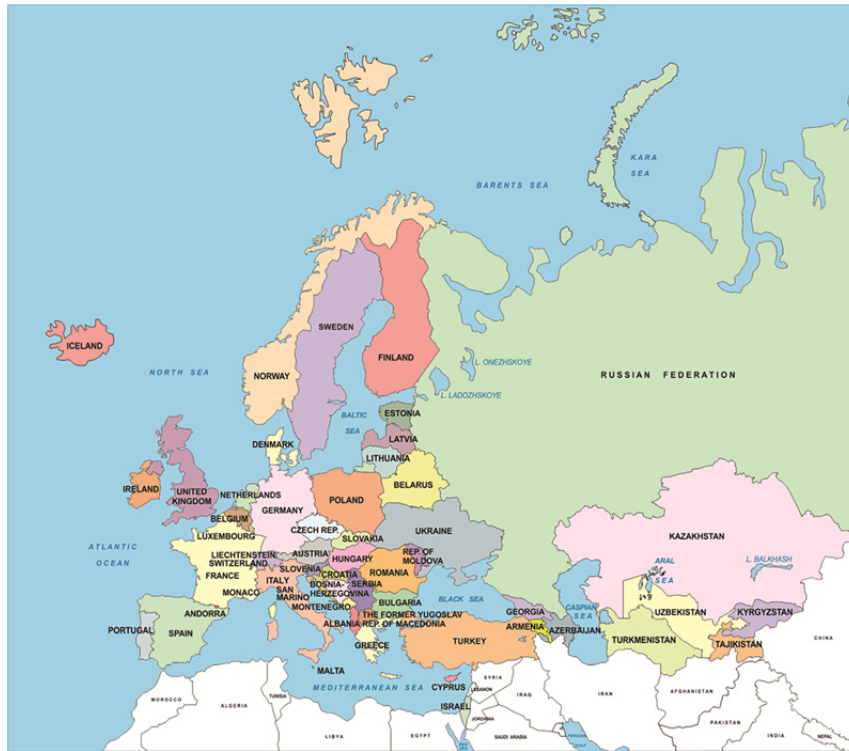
KARA SEA
BARENTS SEA
ICELAND
SWEDEN
FINLAND
L. ONEZHSKOYE
NORTH SEA
NORWAY
RUSSIAN FEDERATION
L. LADOZHSKOYE
ESTONIA
BALTIC SEA
DENMARK
LATVIA
LITHUANIA
IRELAND
UNITED KINGDOM
NETHERLANDS
BELARUS
POLAND
GERMANY
BELGIUM
KAZAKHSTAN
ATLANTIC OCEAN
LUXEMBOURG
CZECH REP.
UKRAINE
SLOVAKIA
LIECHTENSTEIN
SWITZERLAND
AUSTRIA
HUNGARY
REP. OF MOLDOVA
ARAL SEA
L. BALKHASH
FRANCE
SLOVENIA
CROATIA
ROMANIA
BOSNIA-HERZEGOVINA
SERBIA
ITALY
MONACO
SAN MARINO
BLACK SEA
UZBEKISTAN
KYRGYZSTAN
ANDORRA
MONTENEGRO
BULGARIA
GEORGIA
CASPIAN SEA
PORTUGAL
SPAIN
ALBANIA
THE FORMER YUGOSLAV REP. OF MACEDONIA
ARMENIA
AZERBAIJAN
TURKMENISTAN
TAJIKISTAN
CHINA
TURKEY
GREECE
MALTA
CYPRUS
SYRIA
LEBANON
MEDITERRANEAN SEA
IRAQ
IRAN
AFGHANISTAN
MOROCCO
ALGERIA
TUNISIA
ISRAEL
JORDAN
PAKISTAN
LIBYA
EGYPT
SAUDI ARABIA
NEPAL
INDIA